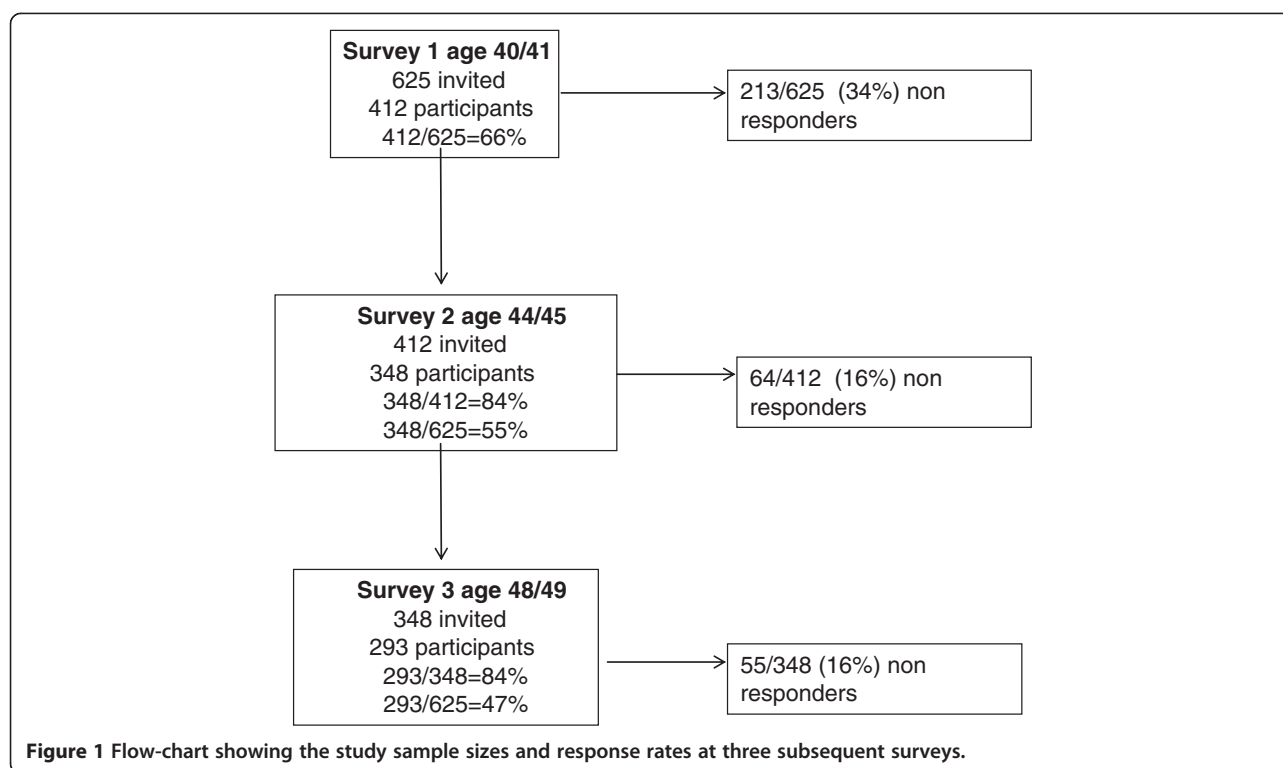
**Survey 1 age 40/41**
625 invited
412 participants
412/625=66%

213/625 (34%) non responders

**Survey 2 age 44/45**
412 invited
348 participants
348/412=84%
348/625=55%

64/412 (16%) non responders

**Survey 3 age 48/49**
348 invited
293 participants
293/348=84%
293/625=47%

55/348 (16%) non responders

**Figure 1 Flow-chart showing the study sample sizes and response rates at three subsequent surveys.**